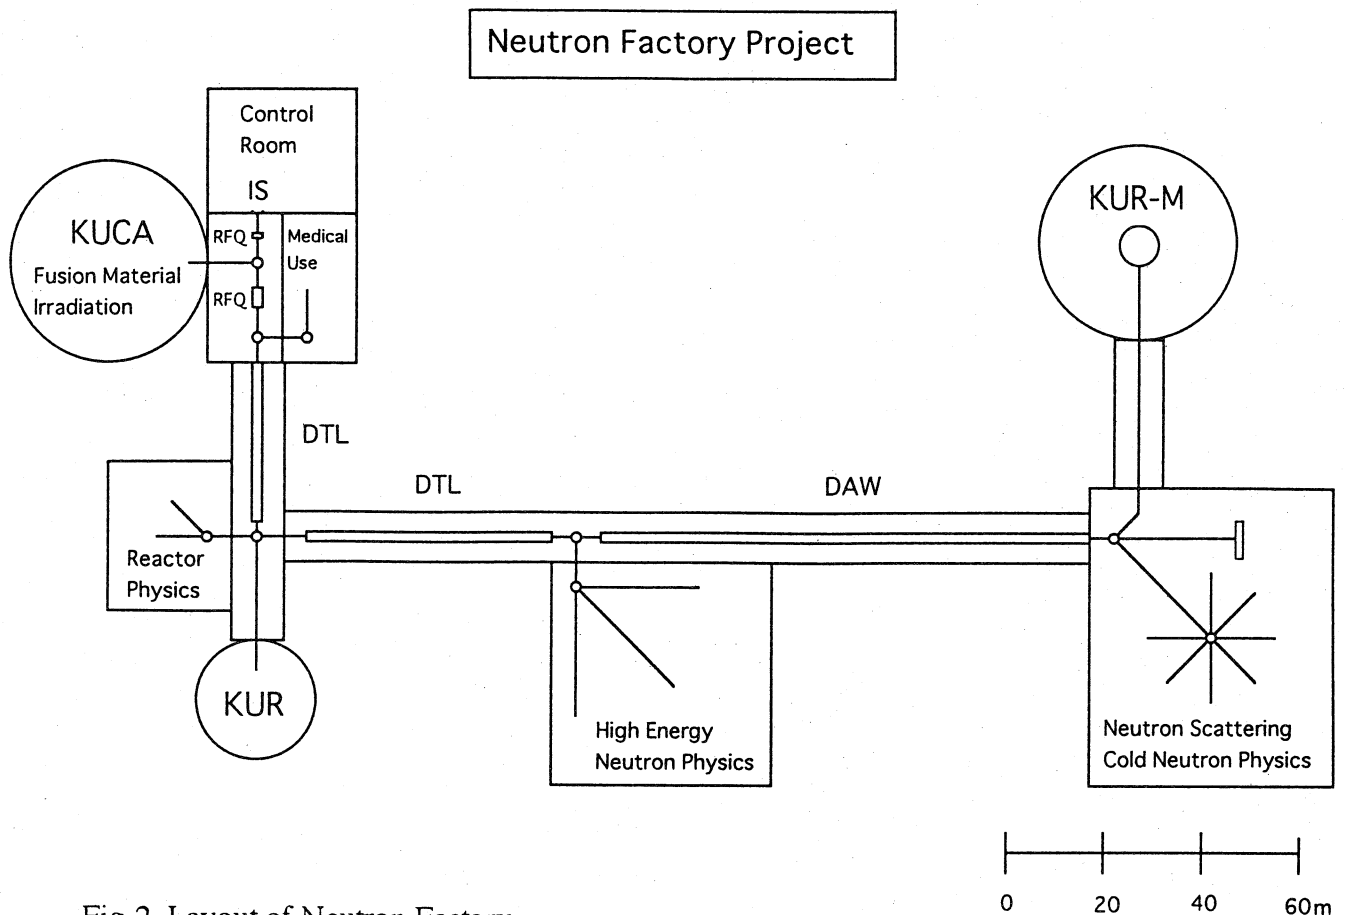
Neutron Factory Project

Control Room

IS

KUCA

Fusion Material Irradiation

RFQ

Medical Use

RFQ

KUR-M

DTL

DTL

DAW

Reactor Physics

KUR

High Energy Neutron Physics

Neutron Scattering Cold Neutron Physics

0 20 40 60m

Fig.2 Layout of Neutron Factory